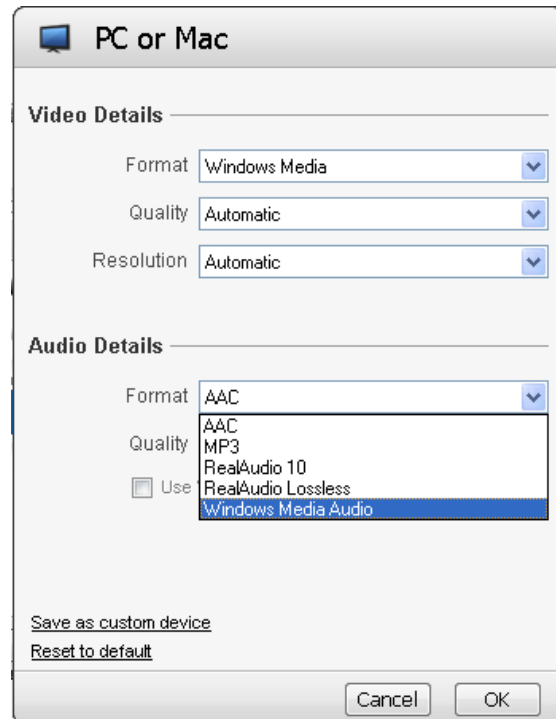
PC or Mac

Video Details

Format Windows Media

Quality Automatic

Resolution Automatic

Audio Details

Format AAC

AAC
MP3
RealAudio 10
RealAudio Lossless
Windows Media Audio

Quality

Use

Save as custom device

Reset to default

Cancel OK